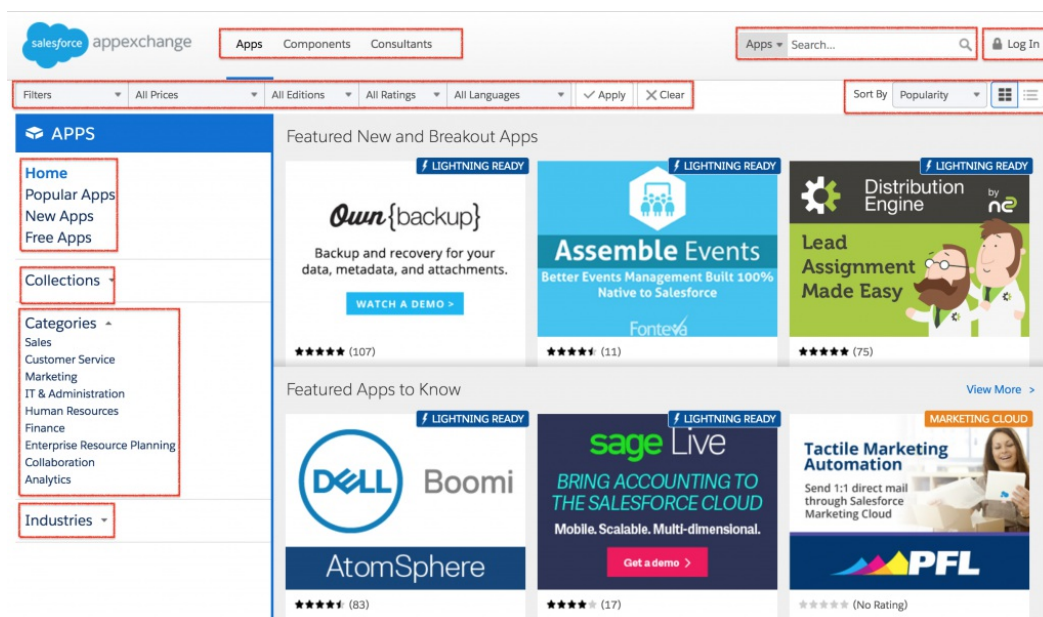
salesforce appexchange

Apps Components Consultants

Apps ▾ Search...

Log In

Filters ▾ All Prices ▾ All Editions ▾ All Ratings ▾ All Languages ▾ ✓ Apply ✕ Clear

Sort By Popularity ▾

APPS

Home
Popular Apps
New Apps
Free Apps

Collections ▾

Categories ▴
Sales
Customer Service
Marketing
IT & Administration
Human Resources
Finance
Enterprise Resource Planning
Collaboration
Analytics

Industries ▾

Featured New and Breakout Apps

LIGHTNING READY
Own{backup}
Backup and recovery for your data, metadata, and attachments.
WATCH A DEMO >
★★★★★ (107)

LIGHTNING READY
Assemble Events
Better Events Management Built 100% Native to Salesforce
Fonteva
★★★★½ (11)

LIGHTNING READY
Distribution Engine
by ne
Lead Assignment Made Easy
★★★★★ (75)

Featured Apps to Know

View More >

LIGHTNING READY
DELL Boomi
AtomSphere
★★★★½ (83)

LIGHTNING READY
sage Live
BRING ACCOUNTING TO THE SALESFORCE CLOUD
Mobile. Scalable. Multi-dimensional.
Get a demo >
★★★★ (17)

MARKETING CLOUD
Tactile Marketing Automation
Send 1:1 direct mail through Salesforce Marketing Cloud
PFL
(No Rating)